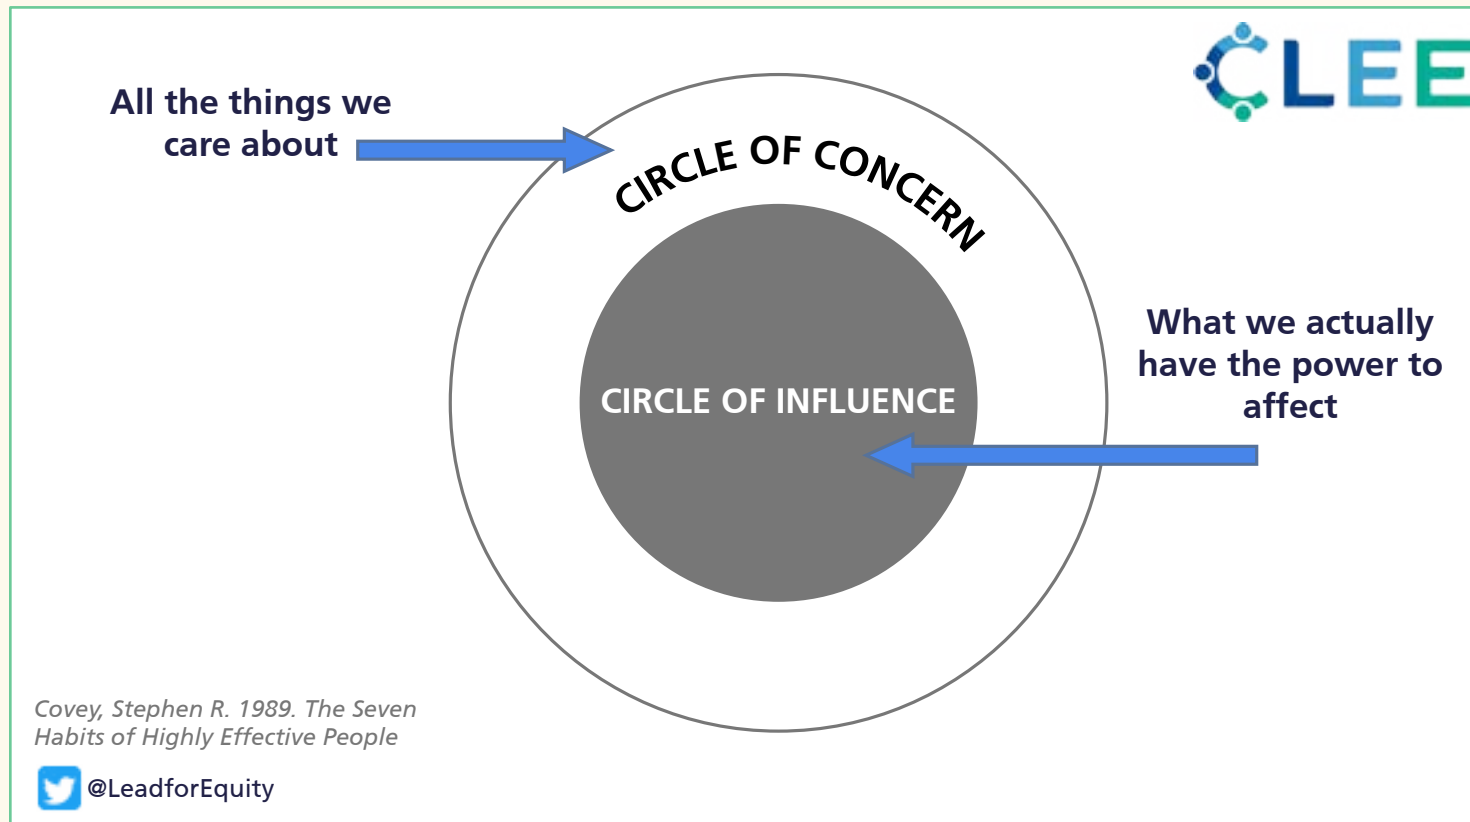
CLEE

All the things we care about

CIRCLE OF CONCERN

CIRCLE OF INFLUENCE

What we actually have the power to affect

Covey, Stephen R. 1989. The Seven Habits of Highly Effective People

@LeadforEquity